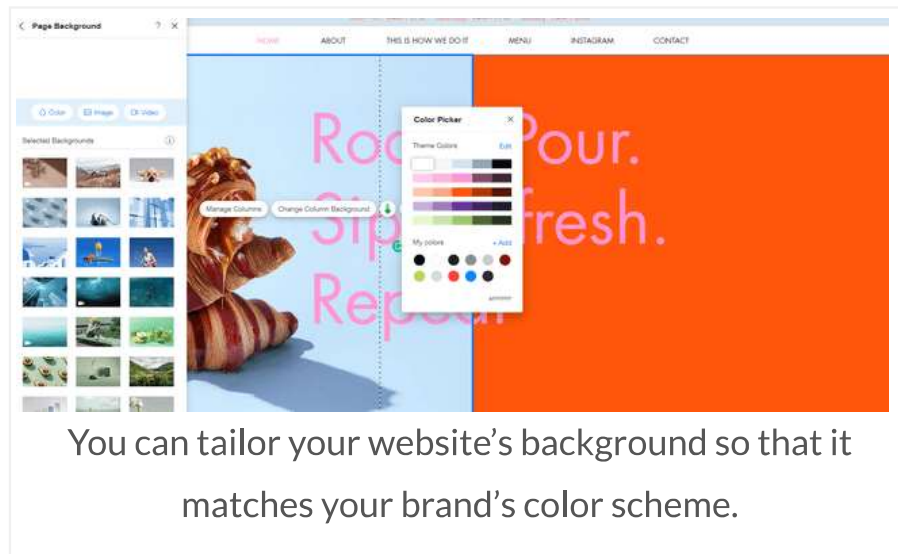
Page Background ? ×

Color Image Video

Selected Backgrounds

HOME ABOUT THIS IS HOW WE DO IT MENU INSTAGRAM CONTACT

Ro Pour.
Sip fresh.
Repe

Manage Columns Change Column Background

Color Picker ×

Theme Colors Edit

My colors + Add

You can tailor your website's background so that it matches your brand's color scheme.